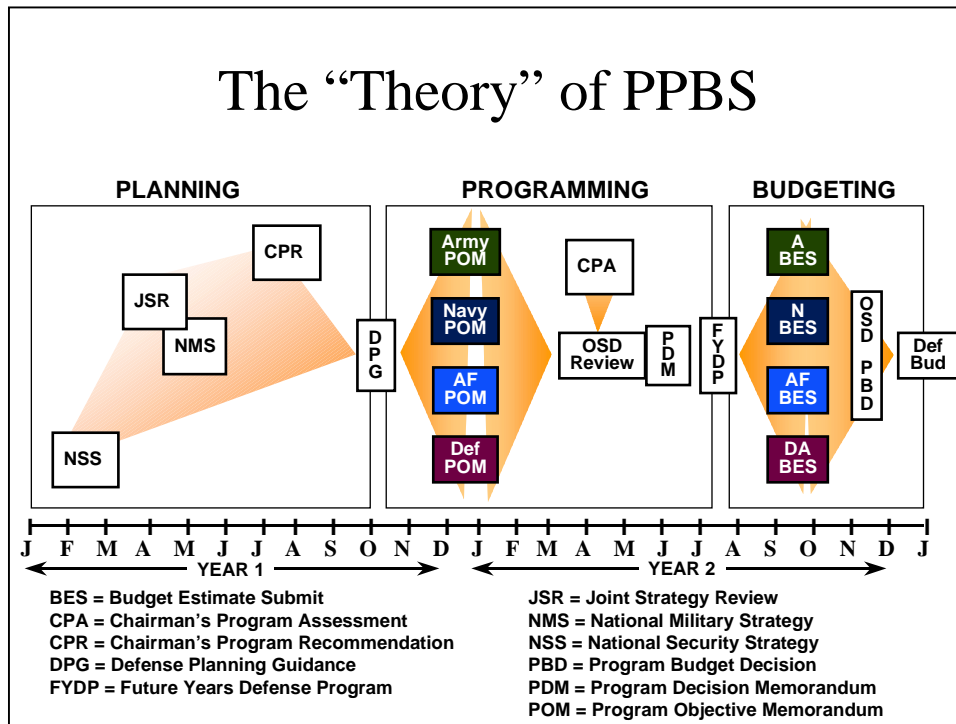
The “Theory” of PPBS

PLANNING

CPR

JSR

NMS

NSS

D P G

PROGRAMMING

Army POM

Navy POM

AF POM

Def POM

CPA

OSD Review

P D M

F Y D P

BUDGETING

A BES

N BES

AF BES

DA BES

O S D P B D

Def Bud

J F M A M J J A S O N D J F M A M J J A S O N D J

YEAR 1

YEAR 2

BES = Budget Estimate Submit
CPA = Chairman’s Program Assessment
CPR = Chairman’s Program Recommendation
DPG = Defense Planning Guidance
FYDP = Future Years Defense Program

JSR = Joint Strategy Review
NMS = National Military Strategy
NSS = National Security Strategy
PBD = Program Budget Decision
PDM = Program Decision Memorandum
POM = Program Objective Memorandum